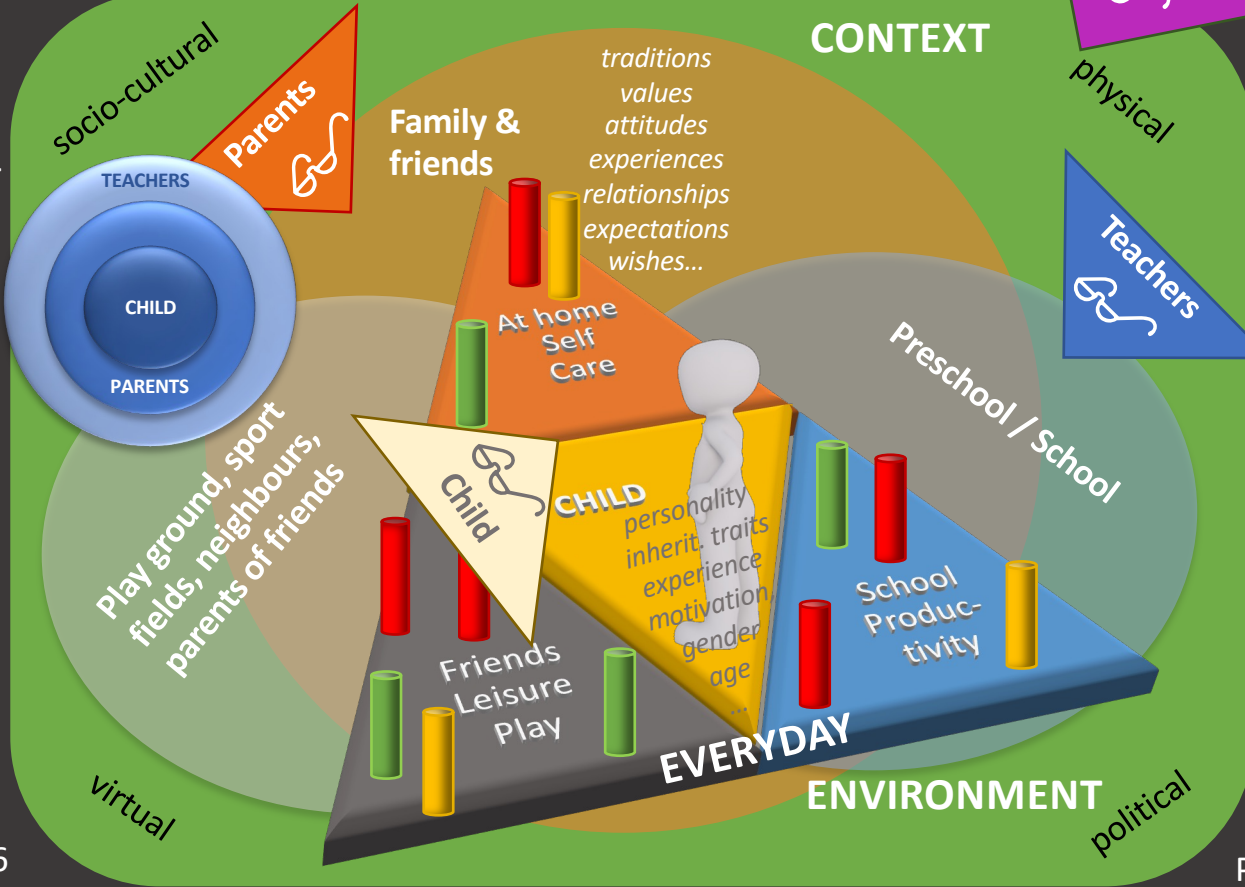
CONTEXT

socio-cultural

physical

Parents

Family & friends

traditions
values
attitudes
experiences
relationships
expectations
wishes…

TEACHERS

CHILD

PARENTS

Teachers

At home
Self
Care

Preschool / School

Play ground, sport fields, neighbours, parents of friends

Child

CHILD

personality
inherit. traits
experience
motivation,
gender
age
…

School
Productivity

Friends
Leisure
Play

EVERYDAY

ENVIRONMENT

virtual

political